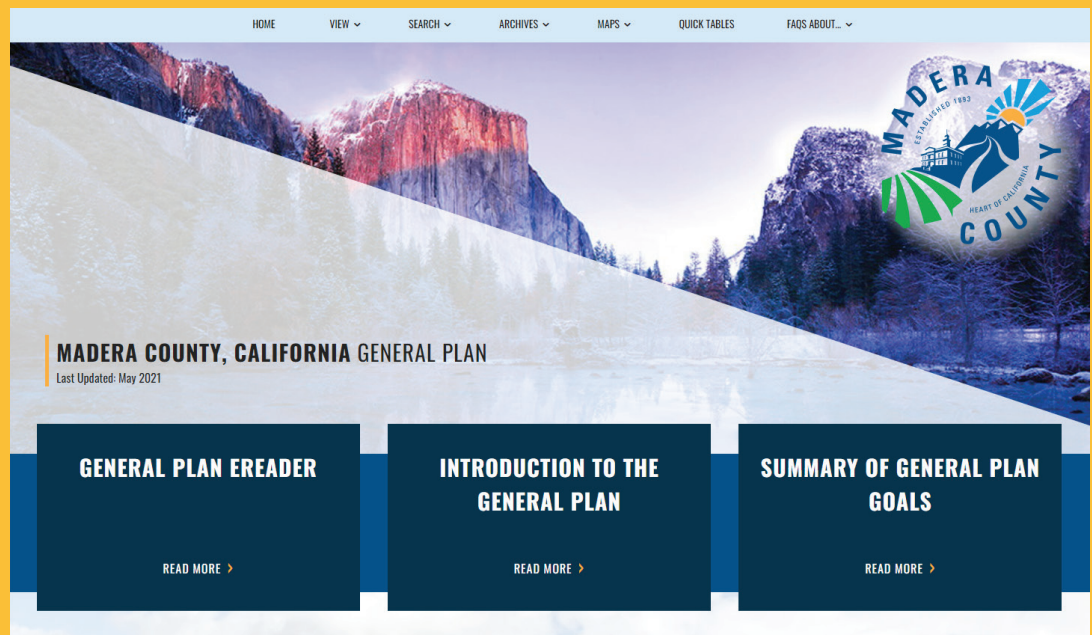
HOME VIEW SEARCH ARCHIVES MAPS QUICK TABLES FAQS ABOUT...

MADERA ESTABLISHED 1893 HEART OF CALIFORNIA COUNTY

MADERA COUNTY, CALIFORNIA GENERAL PLAN
Last Updated: May 2021

GENERAL PLAN EREADER
READ MORE >

INTRODUCTION TO THE GENERAL PLAN
READ MORE >

SUMMARY OF GENERAL PLAN GOALS
READ MORE >